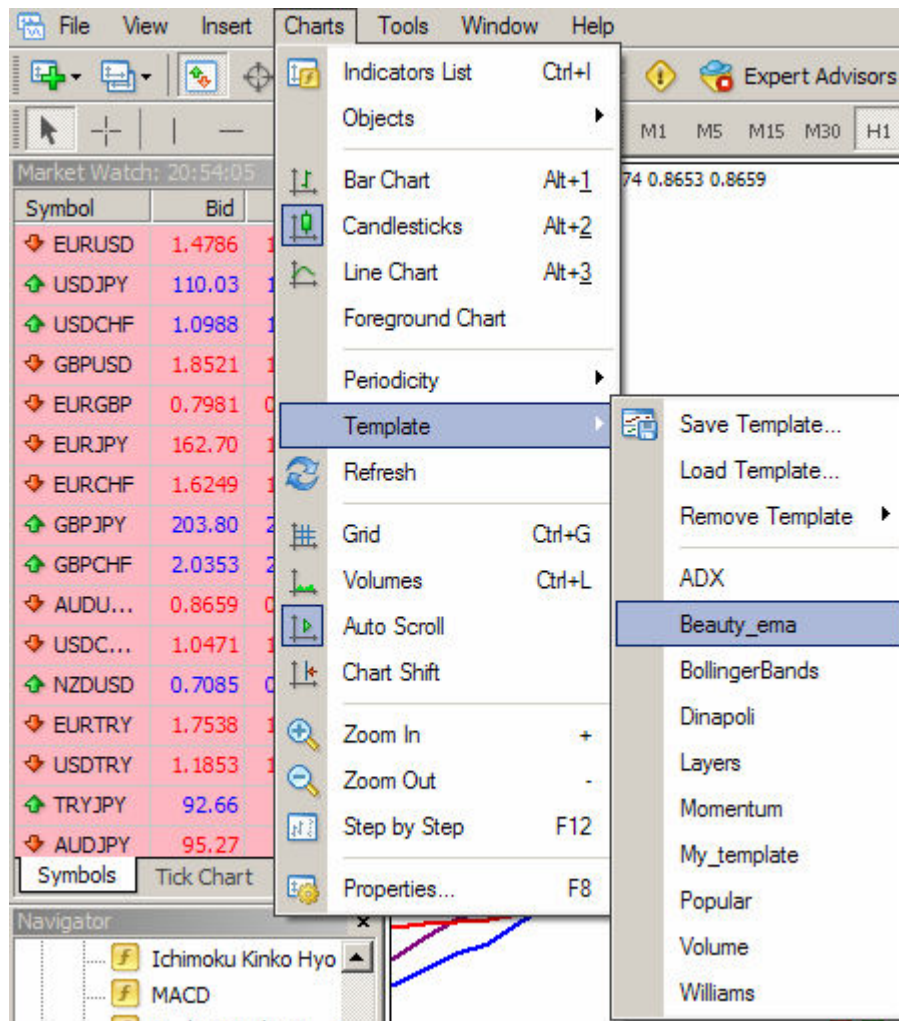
File View Insert Charts Tools Window Help

Expert Advisors

M1 M5 M15 M30 H1

Market Watch: 20:54:05

74 0.8653 0.8659

| Symbol | Bid |
|---|---|
| EURUSD | 1.4786 |
| USDJPY | 110.03 |
| USDCHF | 1.0988 |
| GBPUSD | 1.8521 |
| EURGBP | 0.7981 |
| EURJPY | 162.70 |
| EURCHF | 1.6249 |
| GBPJPY | 203.80 |
| GBPCHF | 2.0353 |
| AUDU... | 0.8659 |
| USDC... | 1.0471 |
| NZDUSD | 0.7085 |
| EURTRY | 1.7538 |
| USDTRY | 1.1853 |
| TRYJPY | 92.66 |
| AUDJPY | 95.27 |

Symbols Tick Chart

Navigator

Ichimoku Kinko Hyo
MACD

Indicators List Ctrl+I
Objects
Bar Chart Alt+1
Candlesticks Alt+2
Line Chart Alt+3
Foreground Chart
Periodicity
Template
Refresh
Grid Ctrl+G
Volumes Ctrl+L
Auto Scroll
Chart Shift
Zoom In +
Zoom Out -
Step by Step F12
Properties... F8

Save Template...
Load Template...
Remove Template
ADX
Beauty_ema
BollingerBands
Dinapoli
Layers
Momentum
My_template
Popular
Volume
Williams